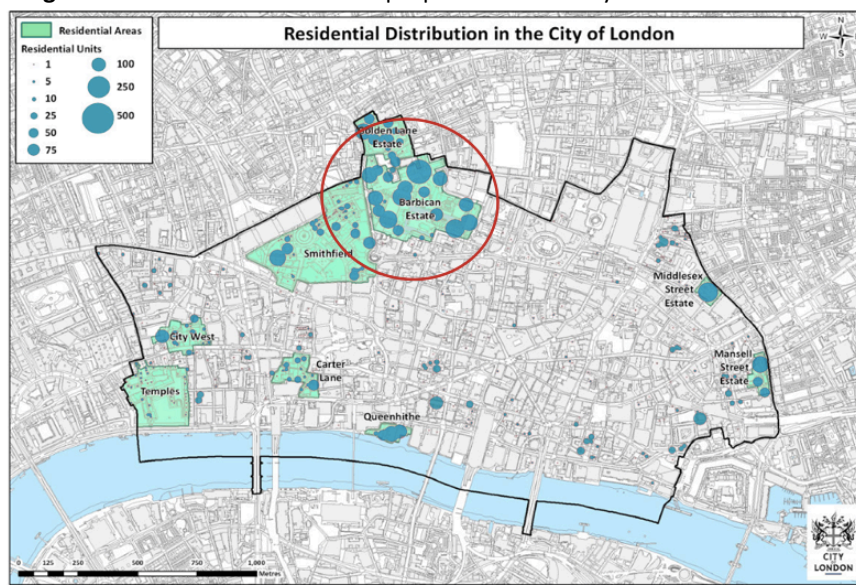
Residential Areas
Residential Units
1
5
10
25
50
75
100
250
500

Residential Distribution in the City of London

Golden Lane Estate
Barbican Estate
Smithfield
Middlesex Street Estate
City West
Carter Lane
Mansell Street Estate
Temples
Queenhithe

0 125 250 500 750 1,000 Metres

CITY LONDON